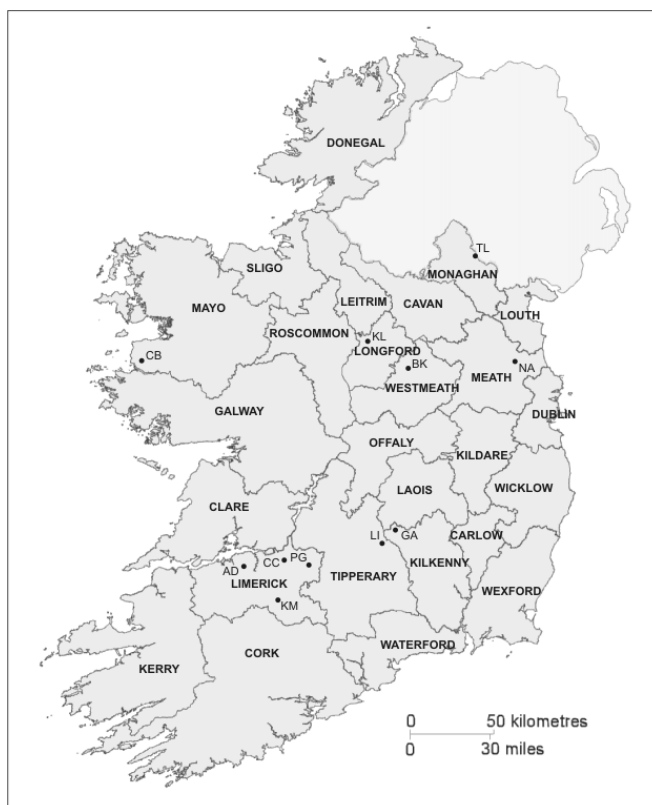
DONEGAL

TL
MONAGHAN

SLIGO

MAYO

LEITRIM

CAVAN

LOUTH

ROSCOMMON

KL
LONGFORD

CB

BK
WESTMEATH

MEATH
NA

GALWAY

DUBLIN

OFFALY

KILDARE

LAOIS

WICKLOW

CLARE

LI
GA

CARLOW

AD
CC
PG

LIMERICK

TIPPERARY

KILKENNY

KM

WEXFORD

KERRY

CORK

WATERFORD

0 50 kilometres
0 30 miles